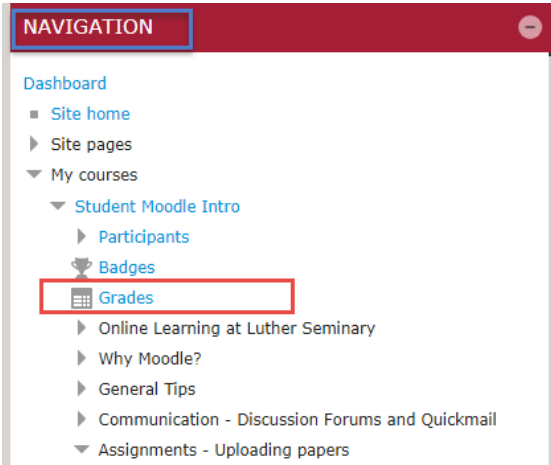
NAVIGATION

Dashboard
Site home
Site pages
My courses
Student Moodle Intro
Participants
Badges
Grades
Online Learning at Luther Seminary
Why Moodle?
General Tips
Communication - Discussion Forums and Quickmail
Assignments - Uploading papers